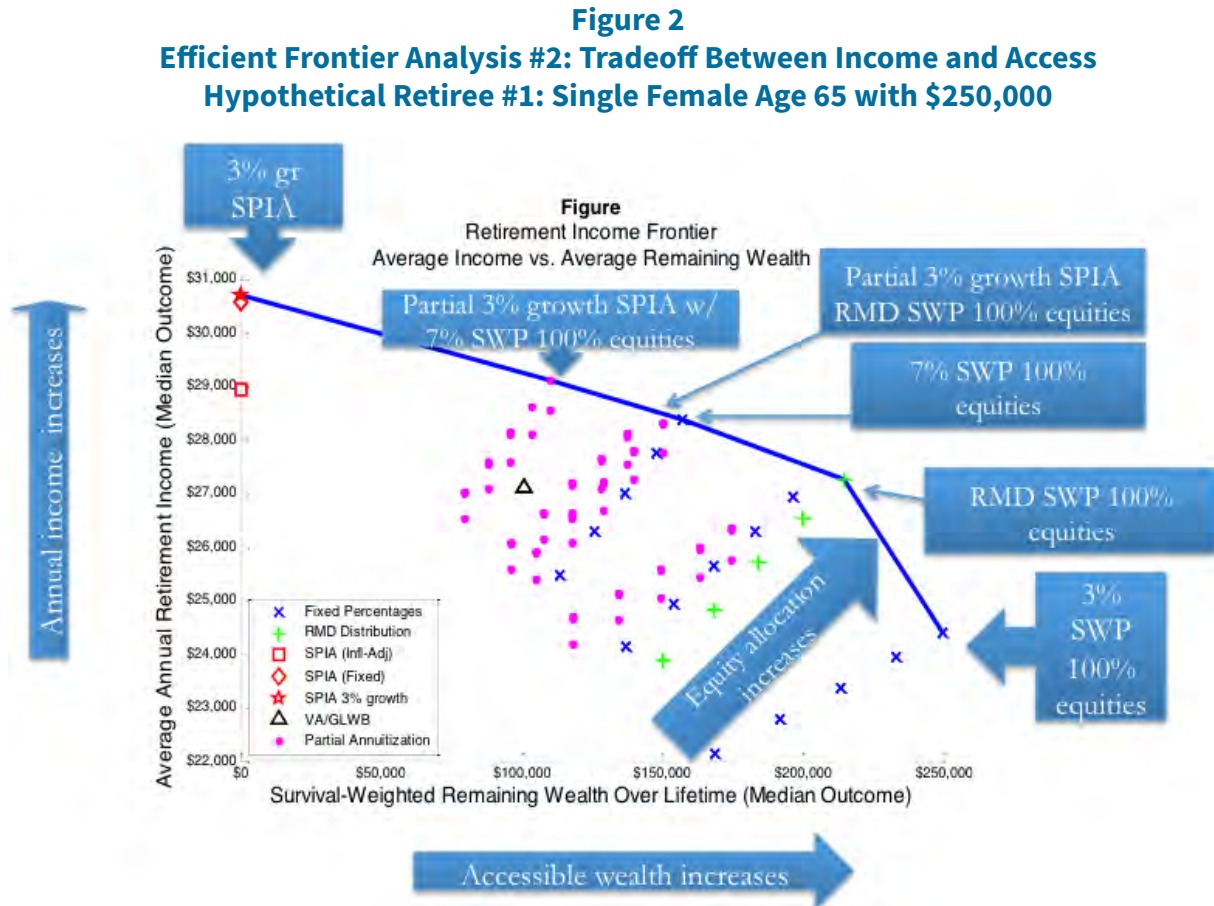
Figure 2
Efficient Frontier Analysis #2: Tradeoff Between Income and Access
Hypothetical Retiree #1: Single Female Age 65 with $250,000

3% gr SPIA

Figure
Retirement Income Frontier
Average Income vs. Average Remaining Wealth

Partial 3% growth SPIA RMD SWP 100% equities

Partial 3% growth SPIA w/ 7% SWP 100% equities

7% SWP 100% equities

RMD SWP 100% equities

3% SWP 100% equities

Annual income increases

Equity allocation increases

Average Annual Retirement Income (Median Outcome)

$31,000
$30,000
$29,000
$28,000
$27,000
$26,000
$25,000
$24,000
$23,000
$22,000

$0
$50,000
$100,000
$150,000
$200,000
$250,000

Survival-Weighted Remaining Wealth Over Lifetime (Median Outcome)

Fixed Percentages
RMD Distribution
SPIA (Infl-Adj)
SPIA (Fixed)
SPIA 3% growth
VA/GLWB
Partial Annuitization

Accessible wealth increases